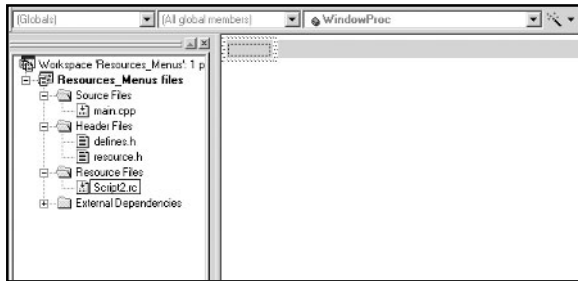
(Globals)
(All global members)
WindowProc

Workspace 'Resources_Menus': 1 p
Resources_Menus files
Source Files
main.cpp
Header Files
defines.h
resource.h
Resource Files
Script2.rc
External Dependencies